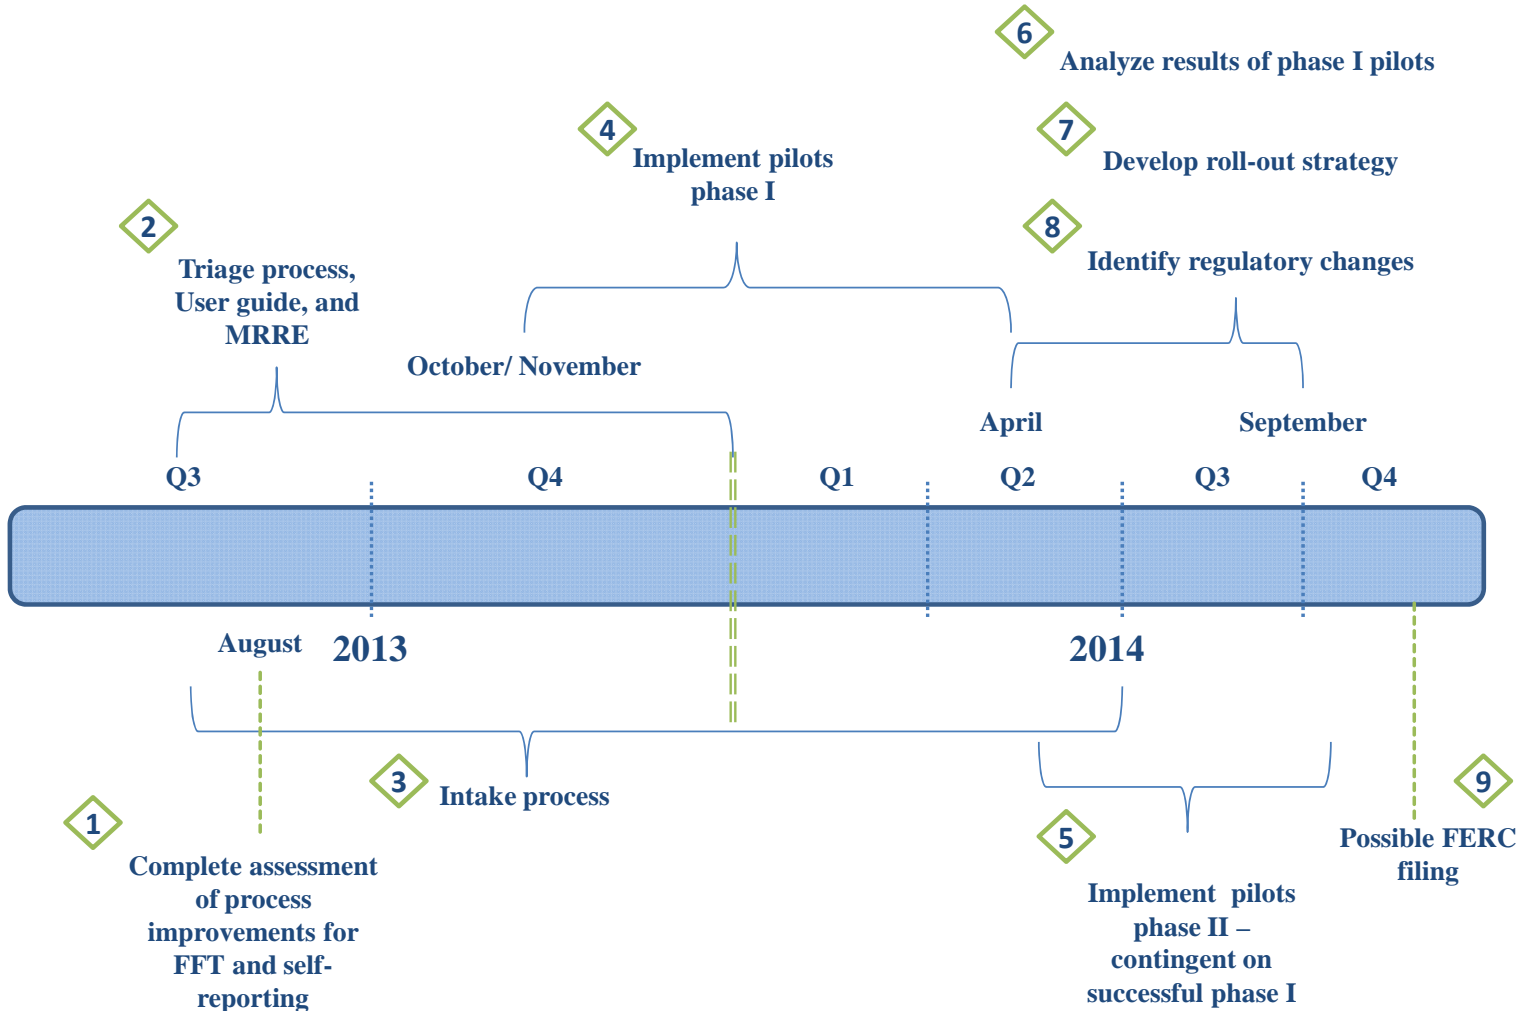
6
Analyze results of phase I pilots

4
Implement pilots phase I

7
Develop roll-out strategy

2
Triage process, User guide, and MRRE

8
Identify regulatory changes

October/ November

April

September

Q3

Q4

Q1

Q2

Q3

Q4

August

2013

2014

3
Intake process

1
Complete assessment of process improvements for FFT and self-reporting

5
Implement pilots phase II – contingent on successful phase I

9
Possible FERC filing